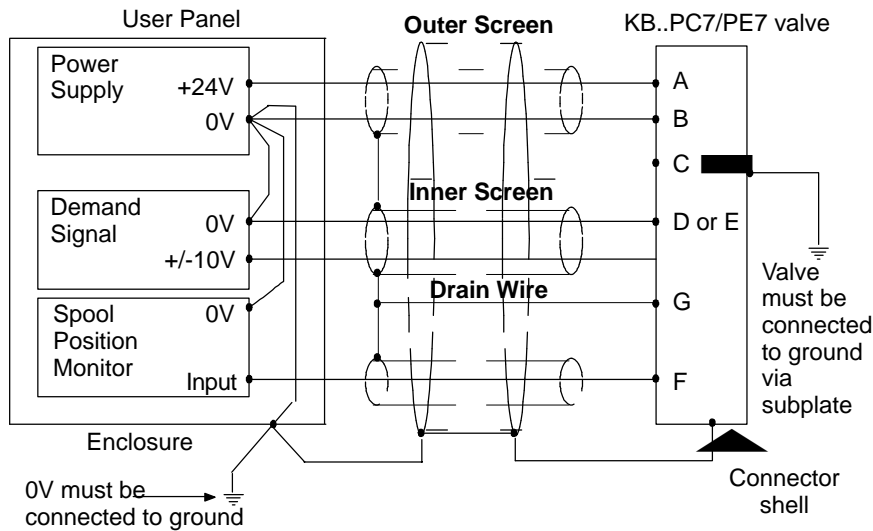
User Panel

Outer Screen

KB..PC7/PE7 valve

Power Supply

+24V

0V

A

B

C

Demand Signal

0V

+/-10V

Inner Screen

D or E

Valve must be connected to ground via subplate

Spool Position Monitor

0V

Input

Drain Wire

G

F

Enclosure

0V must be connected to ground

Connector shell